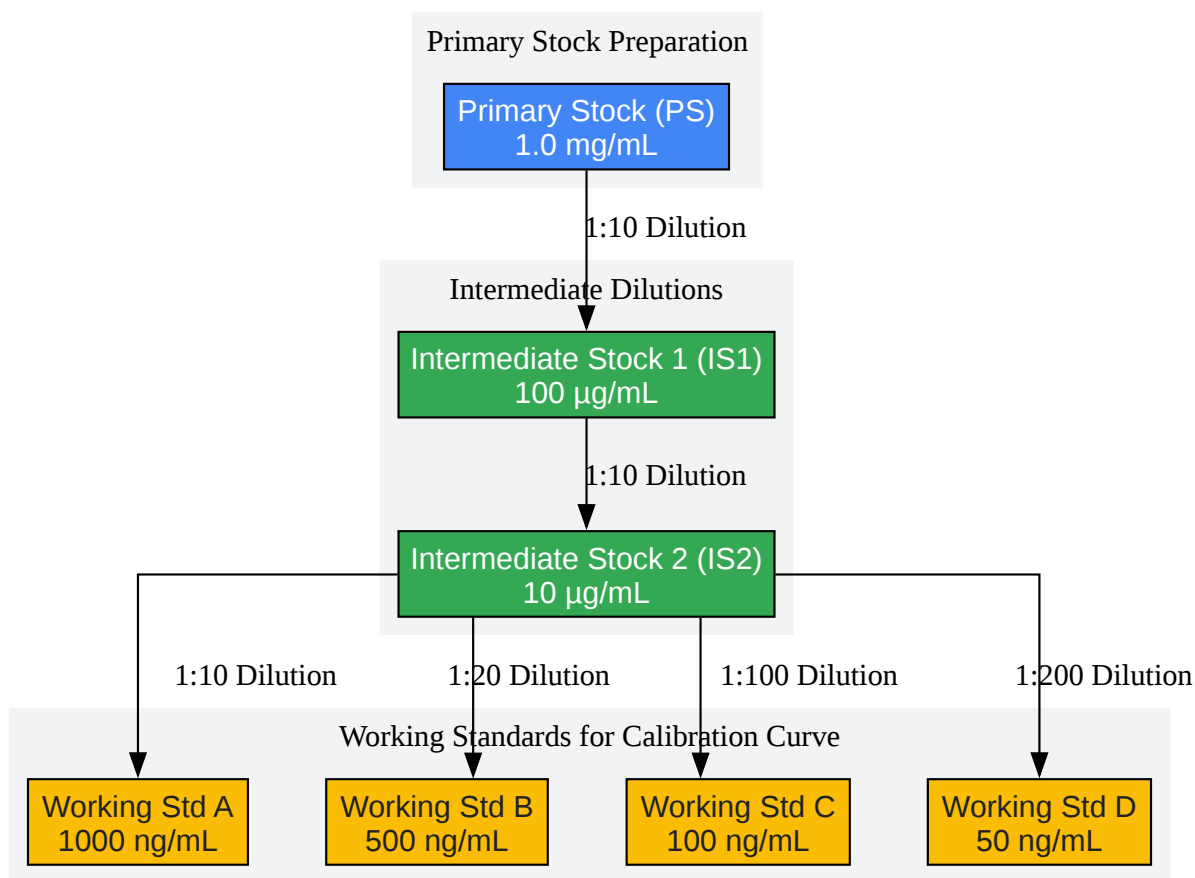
Primary Stock Preparation

Primary Stock (PS)
1.0 mg/mL

1:10 Dilution

Intermediate Dilutions

Intermediate Stock 1 (IS1)
100 µg/mL

1:10 Dilution

Intermediate Stock 2 (IS2)
10 µg/mL

1:10 Dilution

1:20 Dilution

1:100 Dilution

1:200 Dilution

Working Standards for Calibration Curve

Working Std A
1000 ng/mL

Working Std B
500 ng/mL

Working Std C
100 ng/mL

Working Std D
50 ng/mL